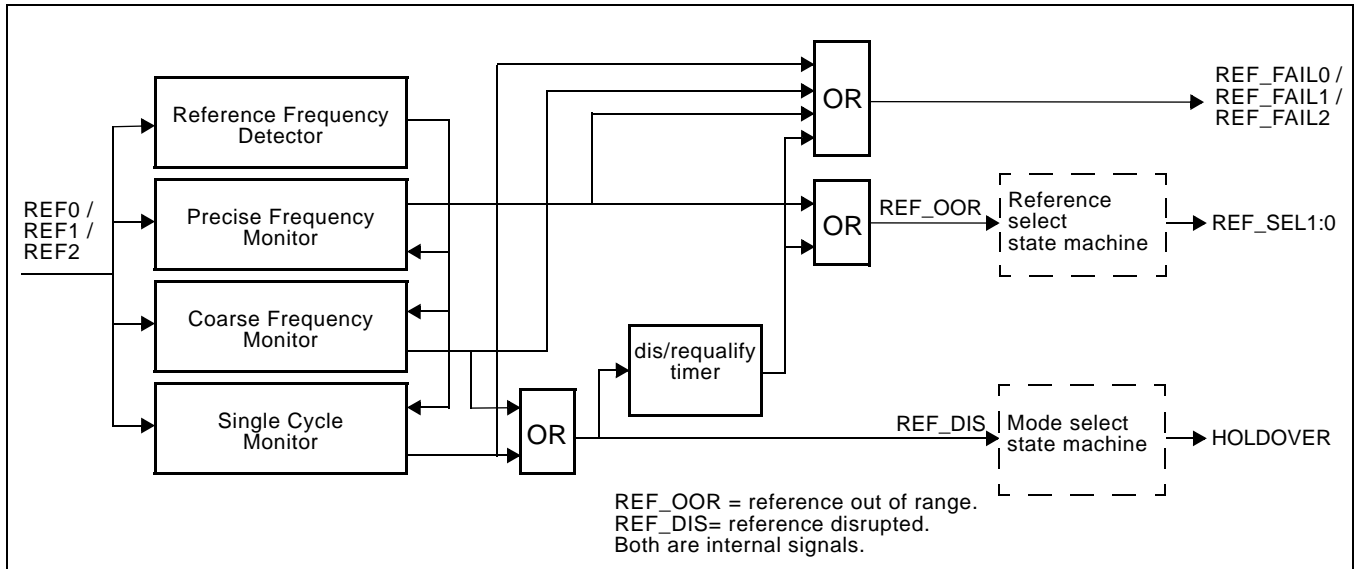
REF0 /
REF1 /
REF2

Reference Frequency Detector

Precise Frequency Monitor

Coarse Frequency Monitor

Single Cycle Monitor

OR

OR

OR

dis/requalify timer

REF_OOR

REF_DIS

Reference select state machine

Mode select state machine

REF_FAIL0 /
REF_FAIL1 /
REF_FAIL2

REF_SEL1:0

HOLDOVER

REF_OOR = reference out of range.
REF_DIS= reference disrupted.
Both are internal signals.